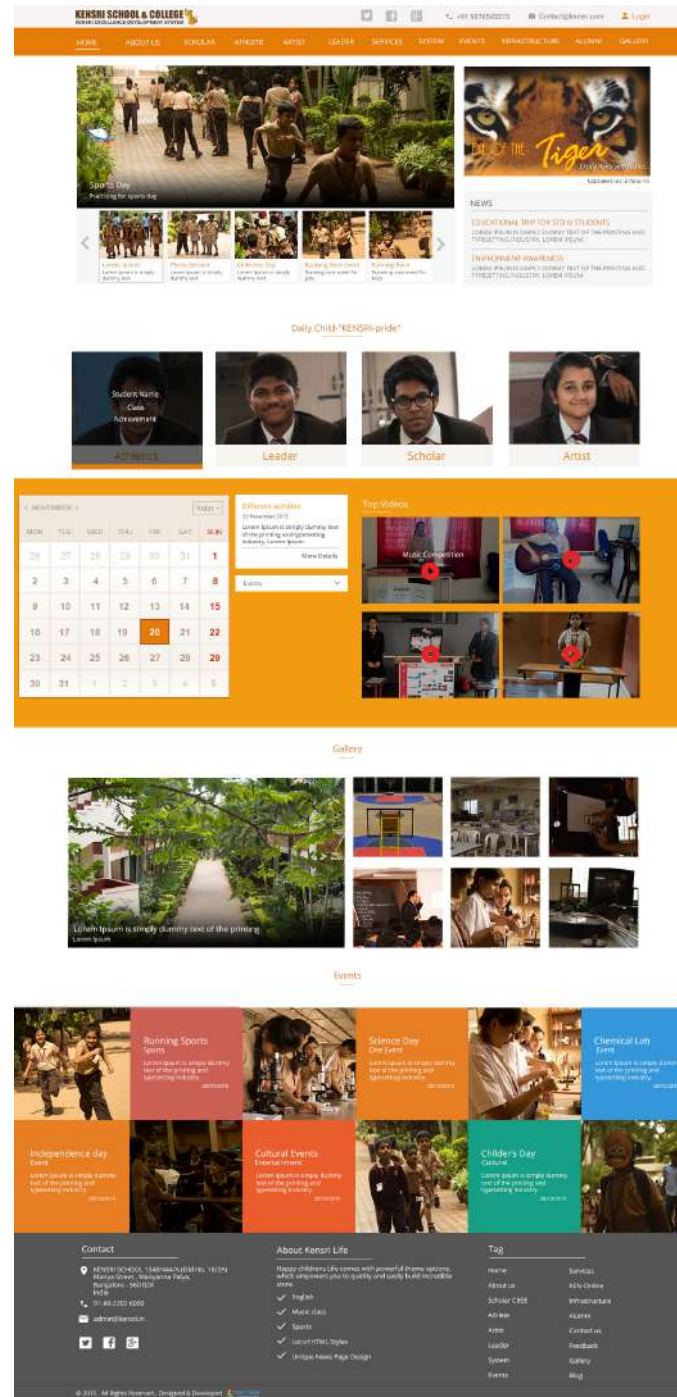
KENSRI SCHOOL & COLLEGE
KENSRI EXCELLENCE DEVELOPMENT SYSTEM

+91 9876543210 Contact@kensri.com Login

HOME ABOUT US SCHOLAR ATHLETE ARTIST LEADER SERVICES SYSTEM EVENTS INFRASTRUCTURE ALUMNI GALLERY

Sports Day
Practicing for sports day

Lorem Ipsum Lorem Ipsum is simply dummy text
Photo Session Lorem Ipsum is simply dummy text
Childrens Day Lorem Ipsum is simply dummy text
Running Race Event Running race event for girls
Running Race Running race event for boys

EYE OF THE Tiger

NEWS
EDUCATIONAL TRIP FOR STD IV STUDENTS
LOREM IPSUM IS SIMPLY DUMMY TEXT OF THE PRINTING AND TYPESETTING INDUSTRY. LOREM IPSUM
ENVIRONMENT AWARENESS
LOREM IPSUM IS SIMPLY DUMMY TEXT OF THE PRINTING AND TYPESETTING INDUSTRY. LOREM IPSUM

Daily Child-"KENSRI-pride"

Student Name
Class
Achievement
Athletic
Leader
Scholar
Artist

< NOVEMBER > Today

| MON | TUE | WED | THU | FRI | SAT | SUN |
|---|---|---|---|---|---|---|
| 26 | 27 | 28 | 29 | 30 | 31 | 1 |
| 2 | 3 | 4 | 5 | 6 | 7 | 8 |
| 9 | 10 | 11 | 12 | 13 | 14 | 15 |
| 16 | 17 | 18 | 19 | 20 | 21 | 22 |
| 23 | 24 | 25 | 26 | 27 | 28 | 29 |
| 30 | 31 | 1 | 2 | 3 | 4 | 5 |

Different activities
20 November 2015
Lorem Ipsum is simply dummy text of the printing and typesetting industry. Lorem Ipsum
More Details

Events

Top Videos
Music Competition

Gallery

Lorem Ipsum is simply dummy text of the printing
Lorem Ipsum

Events

Running Sports
Sports
Lorem Ipsum is simply dummy text of the printing and typesetting industry.

Science Day
One Event
Lorem Ipsum is simply dummy text of the printing and typesetting industry.

Chemical Lab
Event
Lorem Ipsum is simply dummy text of the printing and typesetting industry.

Independence day
Event
Lorem Ipsum is simply dummy text of the printing and typesetting industry.

Cultural Events
Entertainment
Lorem Ipsum is simply dummy text of the printing and typesetting industry.

Childer's Day
Cultural
Lorem Ipsum is simply dummy text of the printing and typesetting industry.

Contact
KENSRI SCHOOL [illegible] Maniya Street, Maniyanna Palya, Bangalore - 560024 India
91-80-2352 6000
admin@kensri.in

About Kensri Life
Happy childrens Life comes with powerful theme options, which empowers you to quickly and easily build incredible store.
English
Music class
Sports
List of HTML Styles
Unique News Page Design

Tag
Home
About us
Scholar CBSE
Athlete
Artist
Leader
System
Events
Services
KEN Online
Infrastructure
Alumni
Contact us
Feedback
Gallery
Blog

© 2015 . All Rights Reserved , Designed & Developed